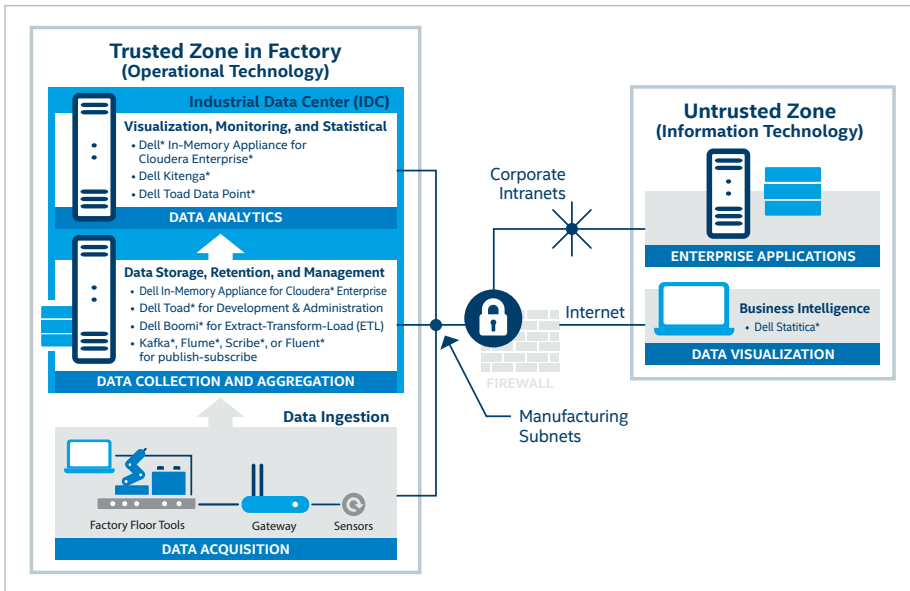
Trusted Zone in Factory
(Operational Technology)

Industrial Data Center (IDC)

Visualization, Monitoring, and Statistical
• Dell* In-Memory Appliance for Cloudera Enterprise*
• Dell Kitenga*
• Dell Toad Data Point*

DATA ANALYTICS

Data Storage, Retention, and Management
• Dell In-Memory Appliance for Cloudera* Enterprise
• Dell Toad* for Development & Administration
• Dell Boomi* for Extract-Transform-Load (ETL)
• Kafka*, Flume*, Scribe*, or Fluent* for publish-subscribe

DATA COLLECTION AND AGGREGATION

Data Ingestion

Factory Floor Tools
Gateway
Sensors

DATA ACQUISITION

Corporate Intranets

Internet

FIREWALL

Manufacturing Subnets

Untrusted Zone
(Information Technology)

ENTERPRISE APPLICATIONS

Business Intelligence
• Dell Statitica*

DATA VISUALIZATION